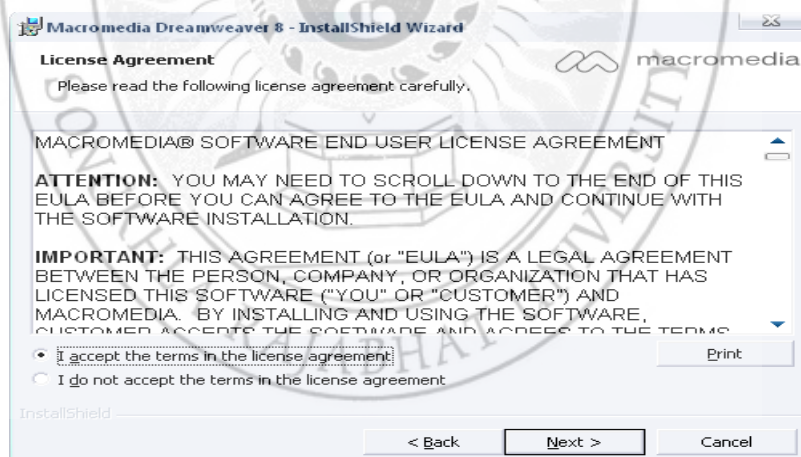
Macromedia Dreamweaver 8 - InstallShield Wizard

License Agreement

macromedia

Please read the following license agreement carefully.

MACROMEDIA® SOFTWARE END USER LICENSE AGREEMENT

ATTENTION: YOU MAY NEED TO SCROLL DOWN TO THE END OF THIS EULA BEFORE YOU CAN AGREE TO THE EULA AND CONTINUE WITH THE SOFTWARE INSTALLATION.

IMPORTANT: THIS AGREEMENT (or "EULA") IS A LEGAL AGREEMENT BETWEEN THE PERSON, COMPANY, OR ORGANIZATION THAT HAS LICENSED THIS SOFTWARE ("YOU" OR "CUSTOMER") AND MACROMEDIA. BY INSTALLING AND USING THE SOFTWARE, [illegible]

I accept the terms in the license agreement

Print

I do not accept the terms in the license agreement

InstallShield

< Back

Next >

Cancel